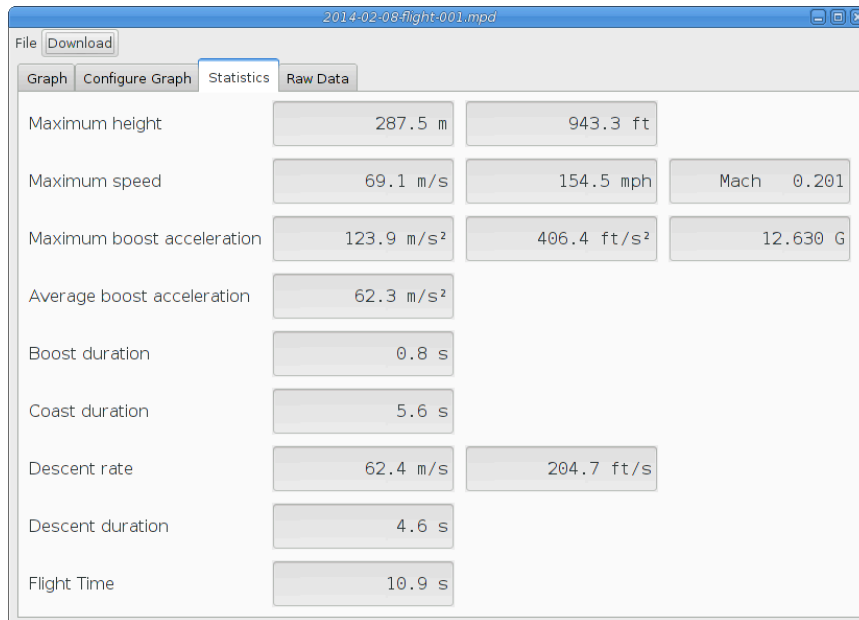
2014-02-08-flight-001.mpd

File Download

Graph | Configure Graph | Statistics | Raw Data

| | | | |
|---|---|---|---|
| Maximum height | 287.5 m | 943.3 ft | |
| Maximum speed | 69.1 m/s | 154.5 mph | Mach 0.201 |
| Maximum boost acceleration | 123.9 m/s² | 406.4 ft/s² | 12.630 G |
| Average boost acceleration | 62.3 m/s² | | |
| Boost duration | 0.8 s | | |
| Coast duration | 5.6 s | | |
| Descent rate | 62.4 m/s | 204.7 ft/s | |
| Descent duration | 4.6 s | | |
| Flight Time | 10.9 s | | |